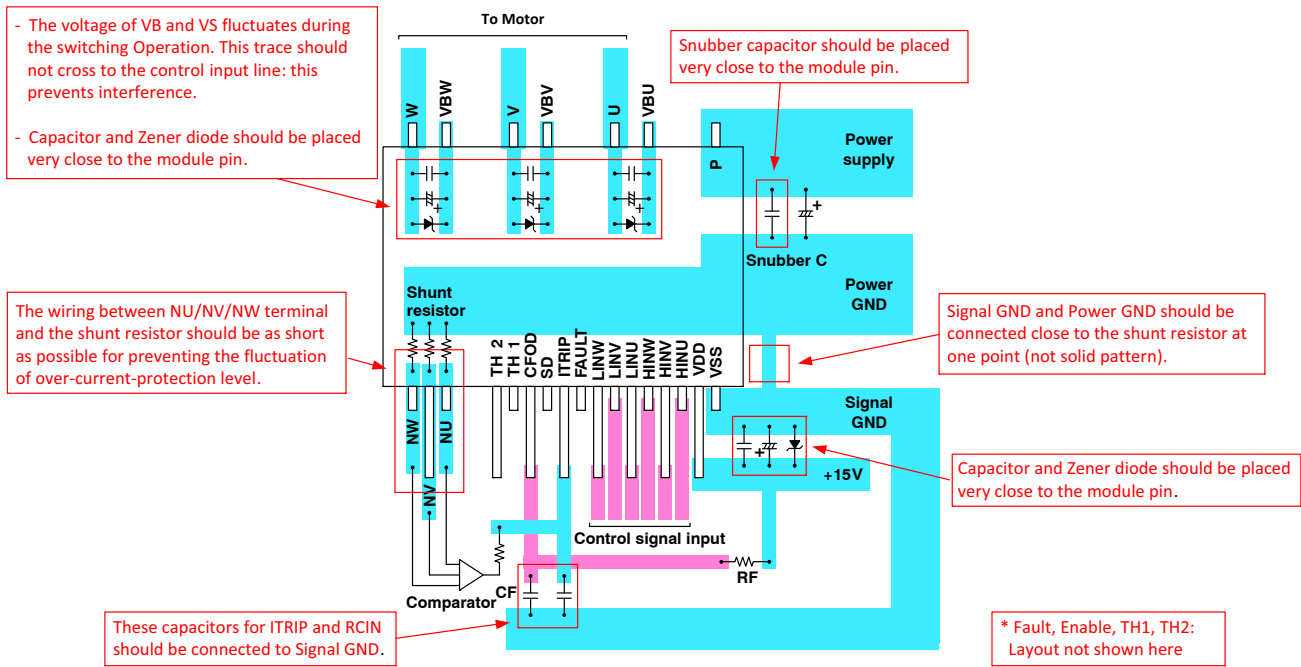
- The voltage of VB and VS fluctuates during the switching Operation. This trace should not cross to the control input line: this prevents interference.

- Capacitor and Zener diode should be placed very close to the module pin.

To Motor

W
VBW
V
VBV
U
VBU
P

Snubber capacitor should be placed very close to the module pin.

Power supply

Snubber C

Power GND

Shunt resistor

The wiring between NU/NV/NW terminal and the shunt resistor should be as short as possible for preventing the fluctuation of over-current-protection level.

TH 2
TH 1
CFOD
SD
ITRIP
FAULT
LINW
LINV
LINU
HINW
HINV
HINU
VDD
VSS

Signal GND and Power GND should be connected close to the shunt resistor at one point (not solid pattern).

Signal GND

NW
NU
NV

+15V

Capacitor and Zener diode should be placed very close to the module pin.

Control signal input

RF

Comparator

CF

These capacitors for ITRIP and RCIN should be connected to Signal GND.

* Fault, Enable, TH1, TH2: Layout not shown here